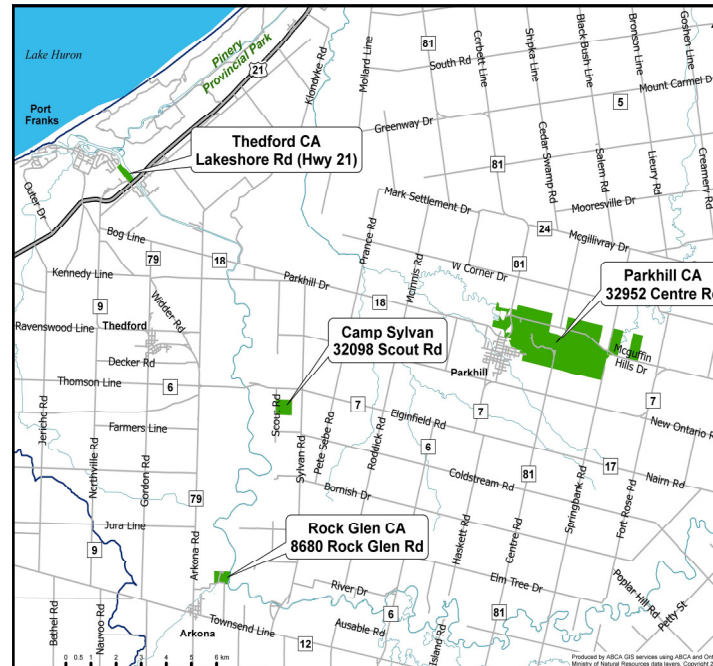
Lake Huron

Port Franks

Pinery Provincial Park

21

Klondyke Rd

Mollard Line

81

Corbett Line

Shipka Line

Black Bush Line

Bronson Line

Goshen Line

South Rd

Mount Carmel Dr

5

Thedford CA
Lakeshore Rd (Hwy 21)

Greenway Dr

81

Cedar Swamp Rd

Salem Rd

Lieury Rd

Greenery Rd

Outer Dr

Mark Settlement Dr

Mooresville Dr

24

Mcgillivray Dr

Bog Line

79

18

Prance Rd

Mcinnis Rd

81

W Corner Dr

Parkhill CA
32952 Centre R

Kennedy Line

Parkhill Dr

9

Widder Rd

18

Ravenswood Line

Thedford

Camp Sylvan
32098 Scout Rd

Decker Rd

Mcguffin Hills Dr

Thomson Line

6

Parkhill

Scout Rd

7

7

Jericho Rd

Pete Sebe Rd

Elginfield Rd

7

New Ontario R

Farmers Line

Sylvan Rd

Roddick Rd

6

Northville Rd

Gordon Rd

Coldstream Rd

81

17

Nairn Rd

79

Bornish Dr

Springbank Rd

Fort Rose Rd

Jura Line

Rock Glen CA
8680 Rock Glen Rd

9

Arkona Rd

Haskett Rd

Centre Rd

Elm Tree Dr

River Dr

Poplar Hill Rd

Bethel Rd

Nauvoo Rd

6

81

Petty St

Townsend Line

Arkona

Ausable Rd

12

Island Rd

0 0.5 1 2 3 4 5 6 km

Produced by ABCA GIS services using ABCA and Ont
Ministry of Natural Resources data layers. Copyright 2